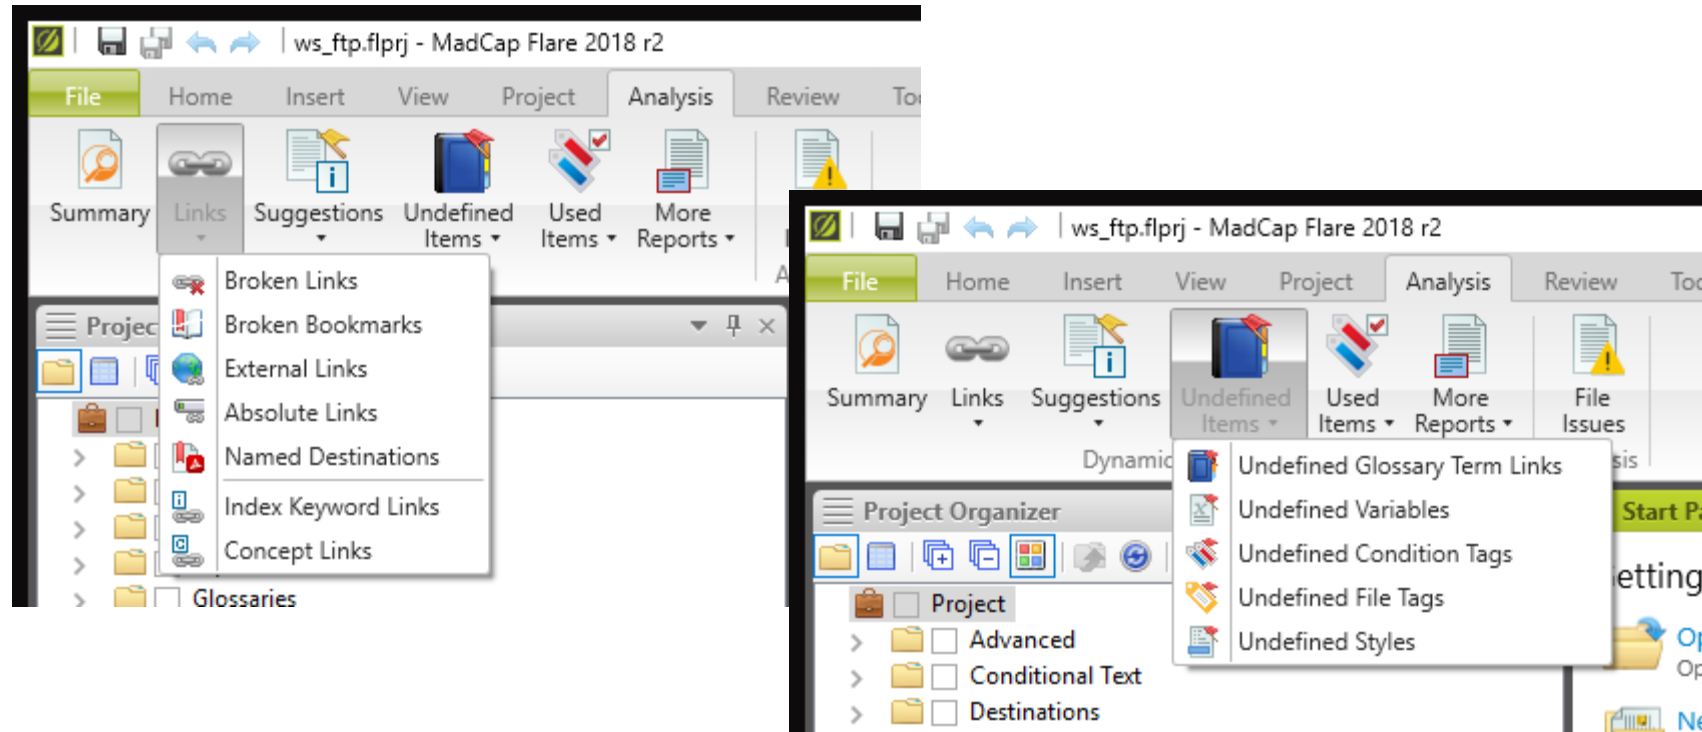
ws_ftp.flprj - MadCap Flare 2018 r2

File Home Insert View Project Analysis Review To

Summary Links Suggestions Undefined Items Used Items More Reports

Broken Links
Broken Bookmarks
External Links
Absolute Links
Named Destinations
Index Keyword Links
Concept Links

Projec

Glossaries

ws_ftp.flprj - MadCap Flare 2018 r2

File Home Insert View Project Analysis Review Too

Summary Links Suggestions Undefined Items Used Items More Reports File Issues

Dynamic

sis

Undefined Glossary Term Links
Undefined Variables
Undefined Condition Tags
Undefined File Tags
Undefined Styles

Project Organizer

Start Pa

Project
Advanced
Conditional Text
Destinations

etting

Op
Op
Ne